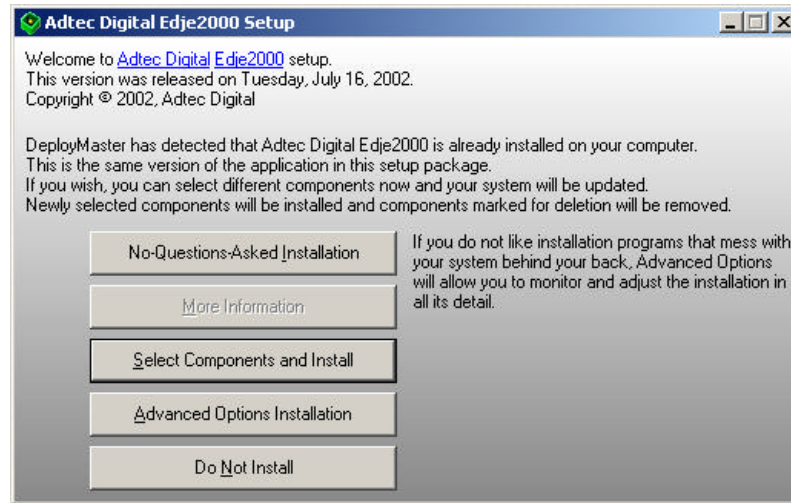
Adtec Digital Edje2000 Setup

Welcome to Adtec Digital Edje2000 setup.
This version was released on Tuesday, July 16, 2002.
Copyright © 2002, Adtec Digital

DeployMaster has detected that Adtec Digital Edje2000 is already installed on your computer.
This is the same version of the application in this setup package.
If you wish, you can select different components now and your system will be updated.
Newly selected components will be installed and components marked for deletion will be removed.

No-Questions-Asked Installation

More Information

Select Components and Install

Advanced Options Installation

Do Not Install

If you do not like installation programs that mess with your system behind your back, Advanced Options will allow you to monitor and adjust the installation in all its detail.